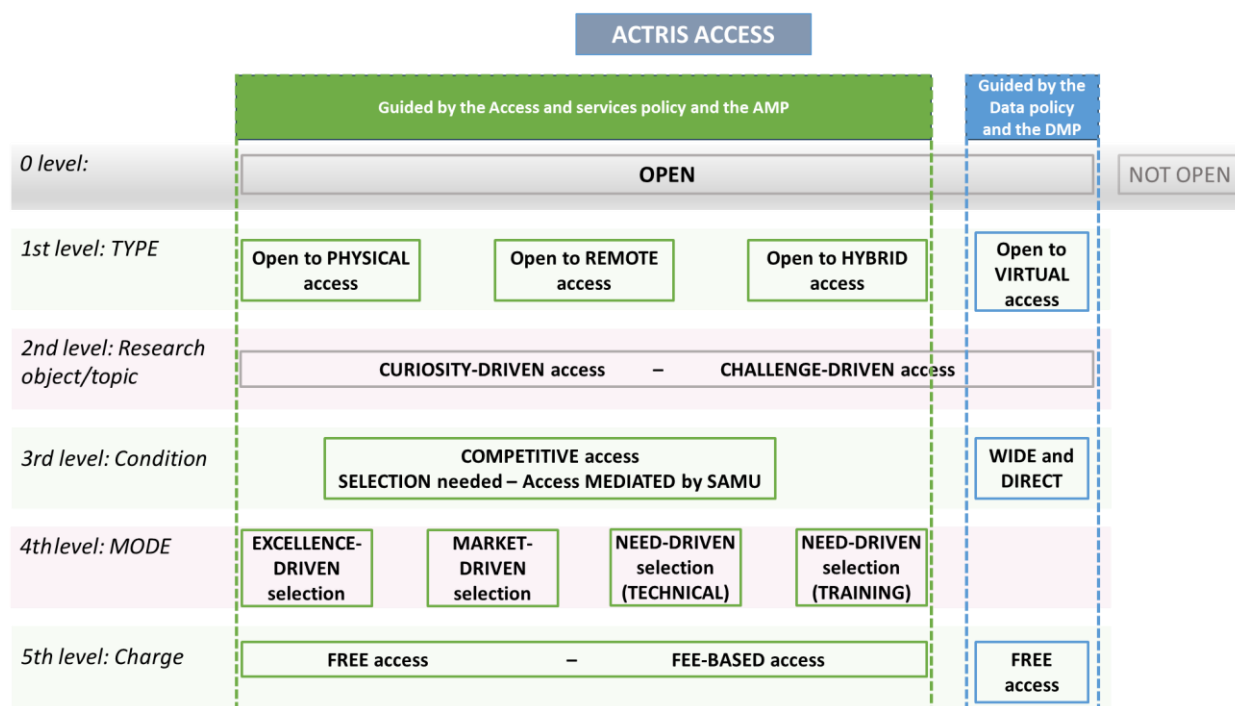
ACTRIS ACCESS

Guided by the Access and services policy and the AMP

Guided by the Data policy and the DMP

0 level:

OPEN

NOT OPEN

1st level: TYPE

Open to PHYSICAL access

Open to REMOTE access

Open to HYBRID access

Open to VIRTUAL access

2nd level: Research object/topic

CURIOSITY-DRIVEN access – CHALLENGE-DRIVEN access

3rd level: Condition

COMPETITIVE access
SELECTION needed – Access MEDIATED by SAMU

WIDE and DIRECT

4thlevel: MODE

EXCELLENCE-DRIVEN selection

MARKET-DRIVEN selection

NEED-DRIVEN selection (TECHNICAL)

NEED-DRIVEN selection (TRAINING)

5th level: Charge

FREE access – FEE-BASED access

FREE access